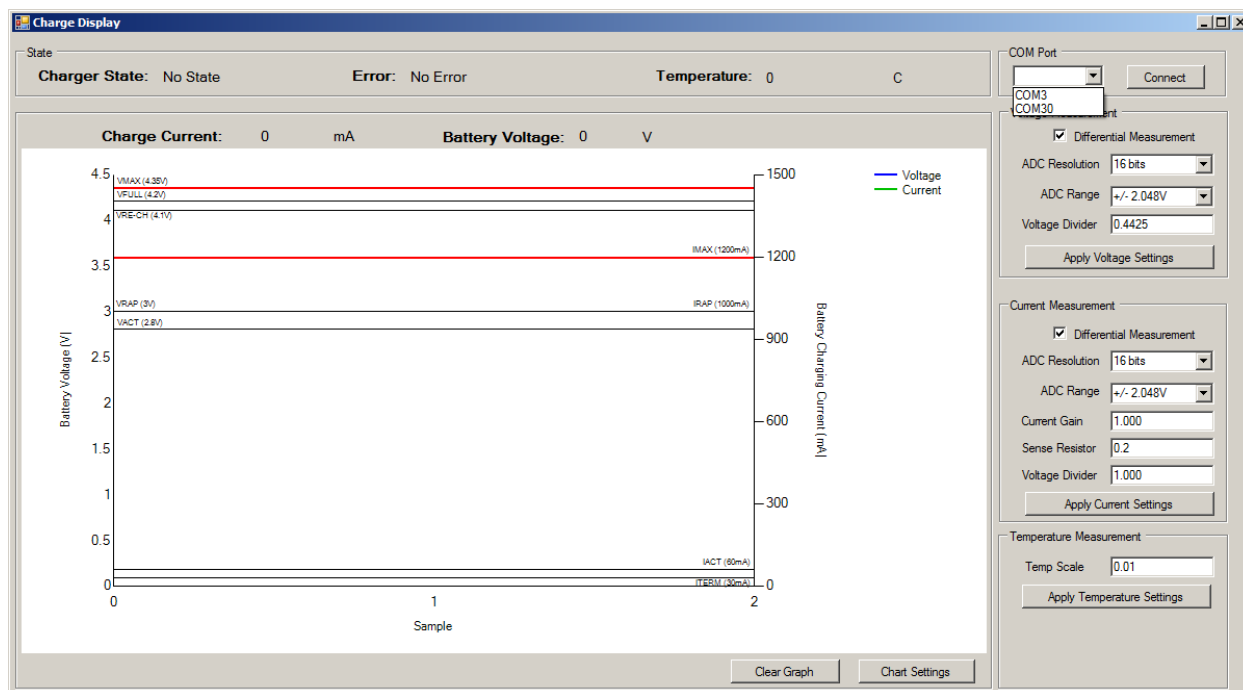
Charge Display

State
Charger State: No State Error: No Error Temperature: 0 C

COM Port
Connect
COM3
COM30

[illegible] Measurement
Differential Measurement
ADC Resolution 16 bits
ADC Range +/- 2.048V
Voltage Divider 0.4425
Apply Voltage Settings

Charge Current: 0 mA Battery Voltage: 0 V

Voltage
Current

4.5
4
3.5
3
2.5
2
1.5
1
0.5
0
Battery Voltage [V]

VMAX (4.35V)
VFULL (4.2V)
VRE-CH (4.1V)
IMAX (1200mA)
VRAP (3V)
IRAP (1000mA)
VACT (2.8V)
IACT (60mA)
ITERM (30mA)

1500
1200
900
600
300
0
Battery Charging Current [mA]

0 1 2
Sample

Current Measurement
Differential Measurement
ADC Resolution 16 bits
ADC Range +/- 2.048V
Current Gain 1.000
Sense Resistor 0.2
Voltage Divider 1.000
Apply Current Settings

Temperature Measurement
Temp Scale 0.01
Apply Temperature Settings

Clear Graph
Chart Settings